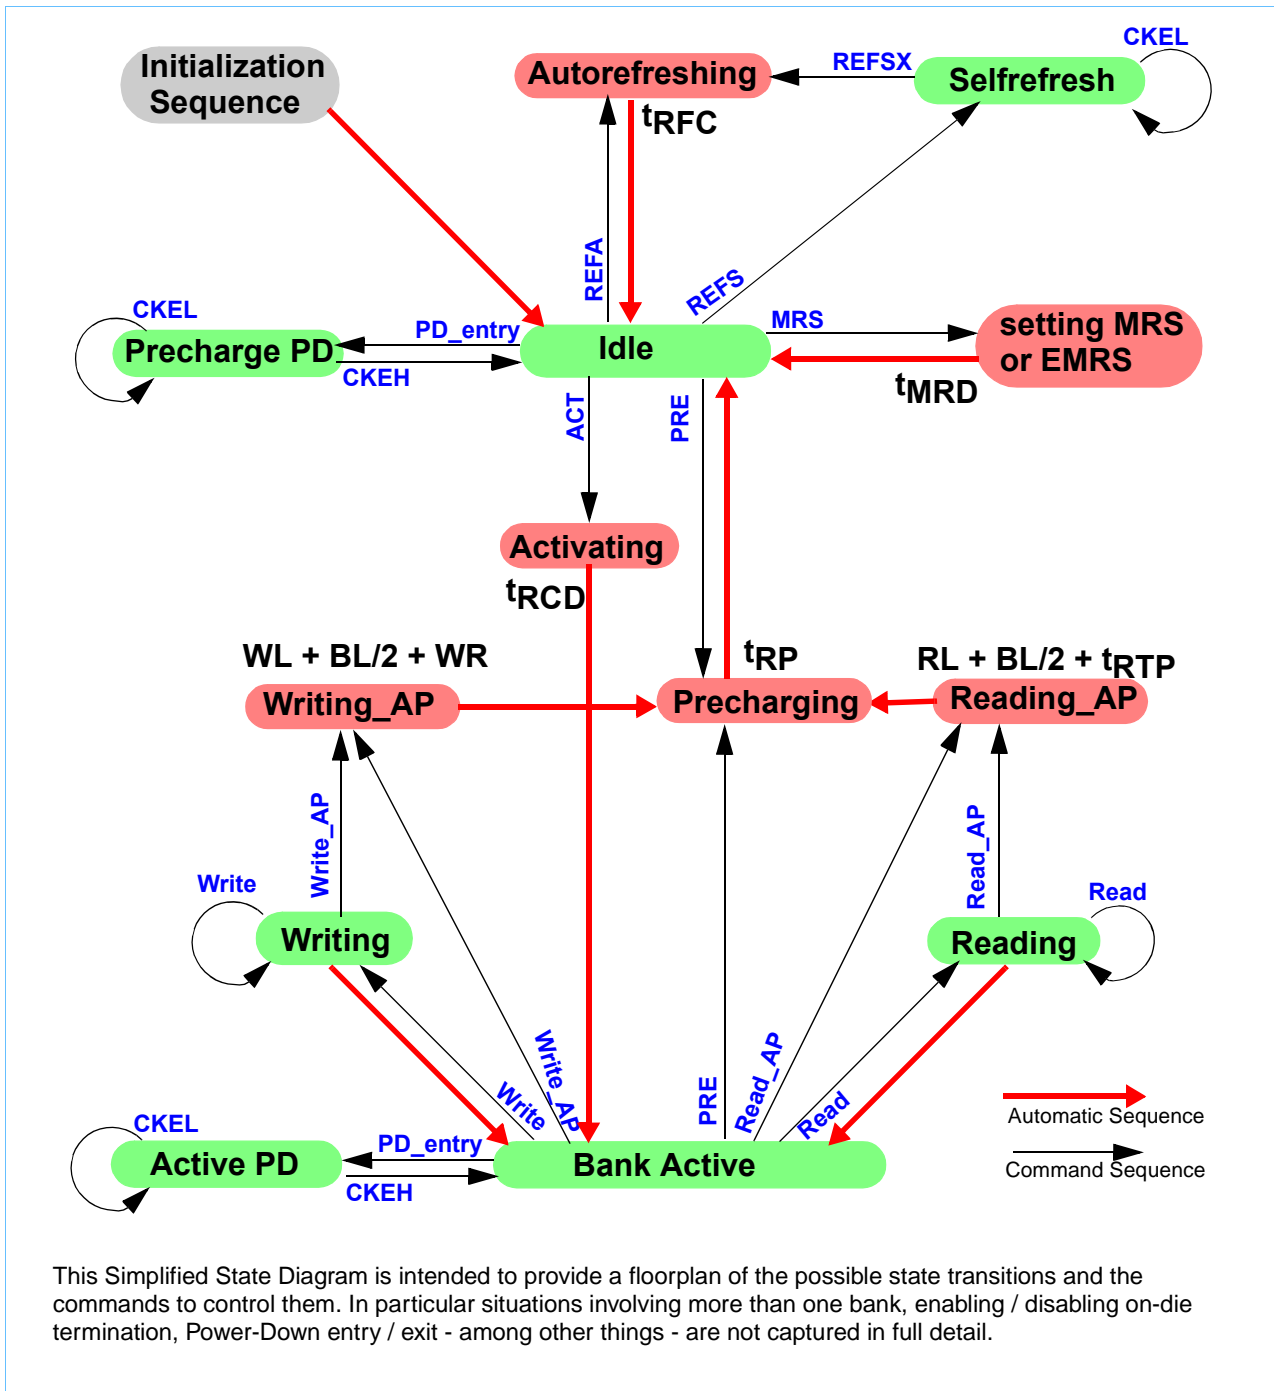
Initialization Sequence

Autorefreshing

REFSX

Selfrefresh

CKEL

$t_{RFC}$

REFA

REFS

CKEL

PD_entry

Precharge PD

CKEH

Idle

MRS

setting MRS or EMRS

$t_{MRD}$

ACT

PRE

Activating

$t_{RCD}$

WL + BL/2 + WR

$t_{RP}$

RL + BL/2 + $t_{RTP}$

Writing_AP

Precharging

Reading_AP

Write_AP

Read_AP

Write

Read

Writing

Reading

Write_AP

Write

PRE

Read_AP

Read

CKEL

PD_entry

Active PD

CKEH

Bank Active

Automatic Sequence

Command Sequence

This Simplified State Diagram is intended to provide a floorplan of the possible state transitions and the commands to control them. In particular situations involving more than one bank, enabling / disabling on-die termination, Power-Down entry / exit - among other things - are not captured in full detail.